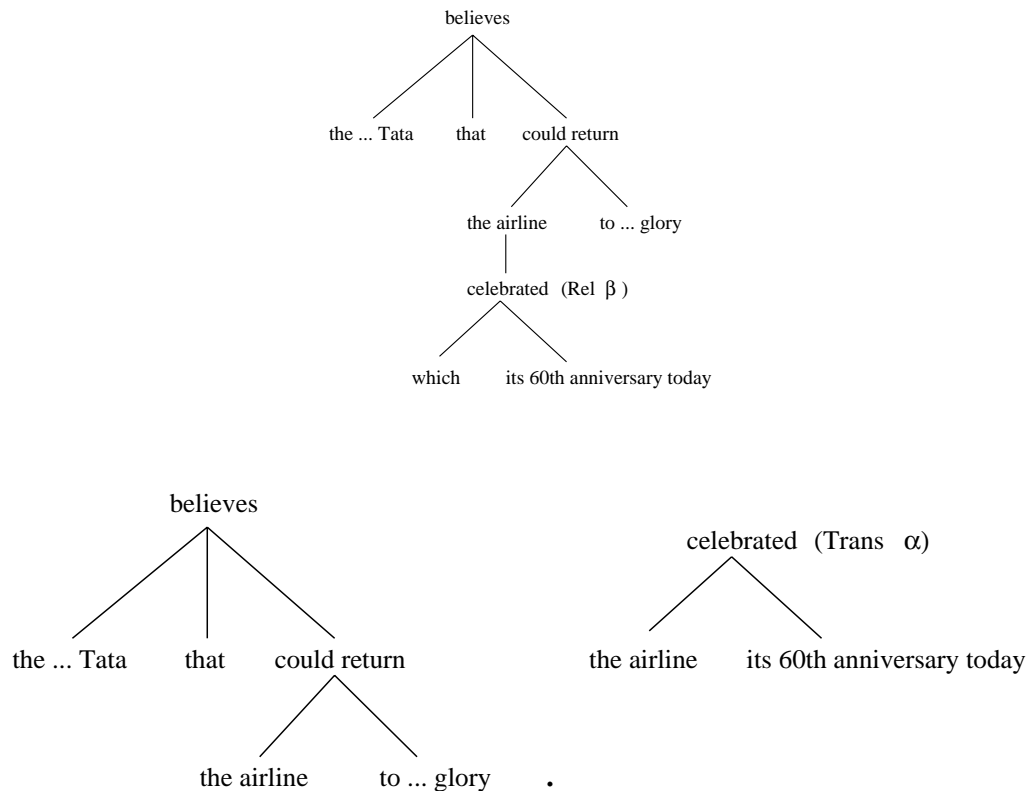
believes

the ... Tata that could return

the airline to ... glory

celebrated (Rel $\beta$)

which its 60th anniversary today

believes

the ... Tata that could return

the airline to ... glory .

celebrated (Trans $\alpha$)

the airline its 60th anniversary today